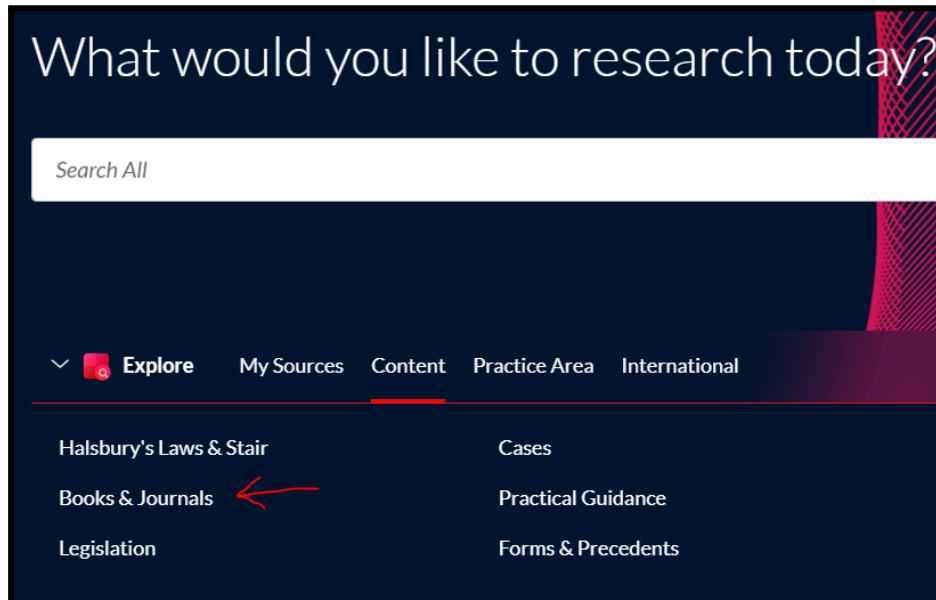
What would you like to research today?

Search All

Explore My Sources Content Practice Area International

Halsbury's Laws & Stair
Books & Journals
Legislation

Cases
Practical Guidance
Forms & Precedents